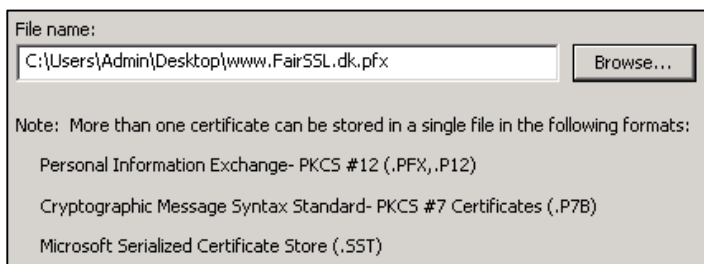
File name:

C:\Users\Admin\Desktop\www.FairSSL.dk.pfx

Browse...

Note: More than one certificate can be stored in a single file in the following formats:

Personal Information Exchange- PKCS #12 (.PFX,.P12)

Cryptographic Message Syntax Standard- PKCS #7 Certificates (.P7B)

Microsoft Serialized Certificate Store (.SST)